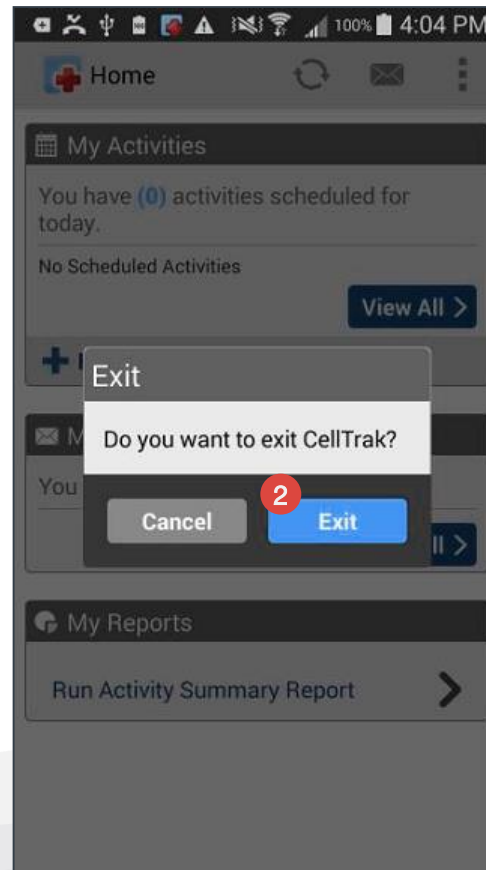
100% 4:04 PM

Home

My Activities

You have (0) activities scheduled for today.

No Scheduled Activities

View All >

Exit

Do you want to exit CellTrak?

2

Cancel

Exit

M

You

ll >

My Reports

Run Activity Summary Report